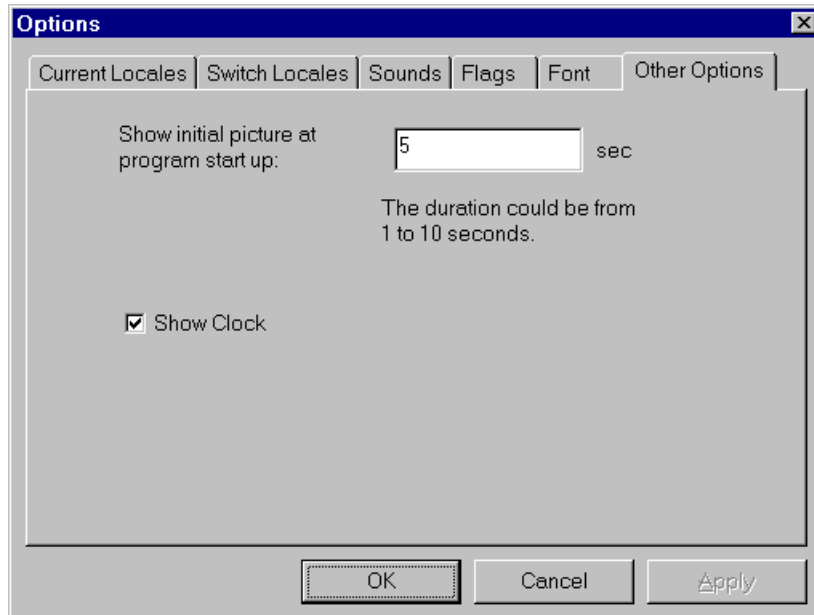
Options

Current Locales | Switch Locales | Sounds | Flags | Font | Other Options

Show initial picture at program start up: 5 sec

The duration could be from 1 to 10 seconds.

Show Clock

OK Cancel Apply